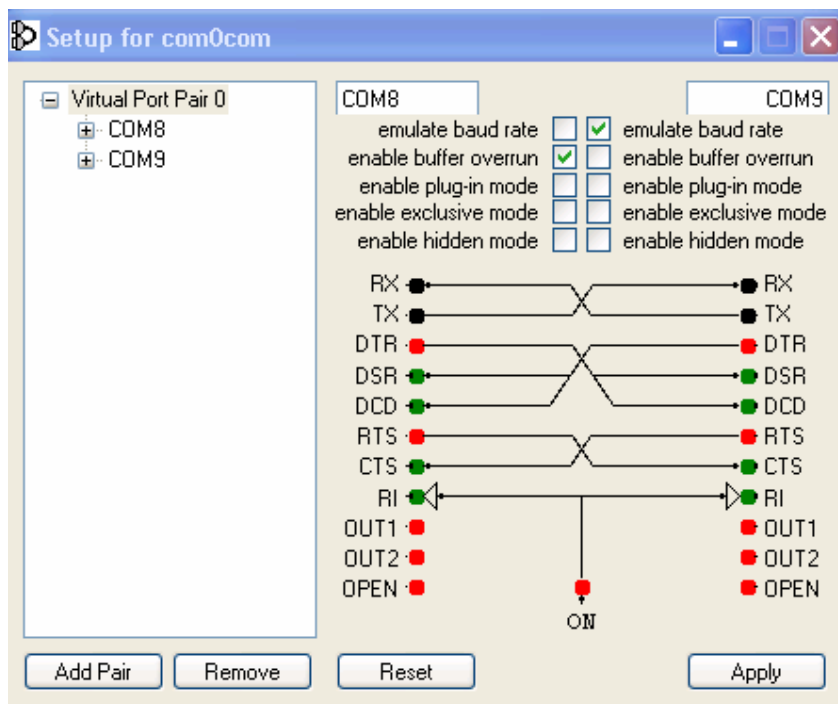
Setup for com0com

Virtual Port Pair 0
COM8
COM9

COM8
COM9

emulate baud rate
emulate baud rate
enable buffer overrun
enable buffer overrun
enable plug-in mode
enable plug-in mode
enable exclusive mode
enable exclusive mode
enable hidden mode
enable hidden mode

RX
TX
DTR
DSR
DCD
RTS
CTS
RI
OUT1
OUT2
OPEN

RX
TX
DTR
DSR
DCD
RTS
CTS
RI
OUT1
OUT2
OPEN

ON

Add Pair
Remove
Reset
Apply